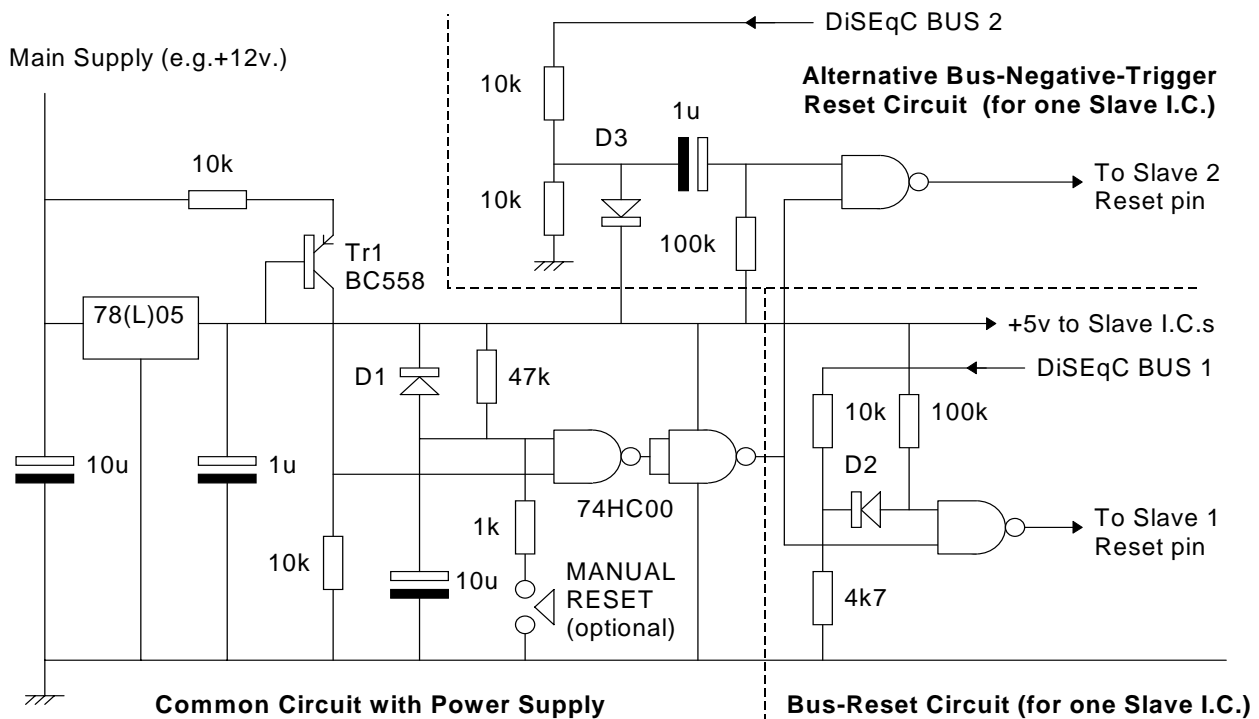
DiSEqC BUS 2

Main Supply (e.g.+12v.)

Alternative Bus-Negative-Trigger Reset Circuit (for one Slave I.C.)

10k

1u

D3

10k

To Slave 2 Reset pin

10k

100k

Tr1 BC558

78(L)05

+5v to Slave I.C.s

D1

47k

DiSEqC BUS 1

10k

100k

10u

1u

D2

74HC00

1k

To Slave 1 Reset pin

10k

10u

MANUAL RESET (optional)

4k7

Common Circuit with Power Supply

Bus-Reset Circuit (for one Slave I.C.)